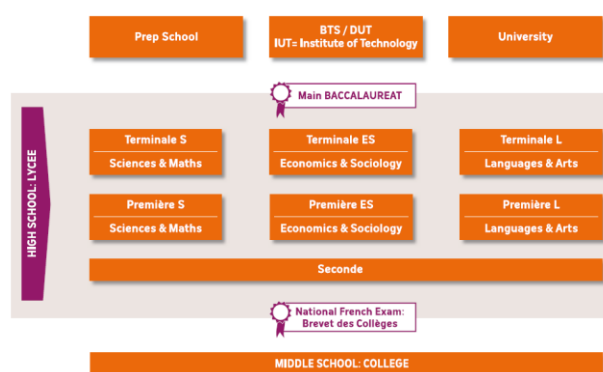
Prep School

BTS / DUT
IUT= Institute of Technology

University

Main BACCALAUREAT

HIGH SCHOOL: LYCEE

Terminale S
Sciences & Maths

Terminale ES
Economics & Sociology

Terminale L
Languages & Arts

Première S
Sciences & Maths

Première ES
Economics & Sociology

Première L
Languages & Arts

Seconde

National French Exam:
Brevet des Collèges

MIDDLE SCHOOL: COLLEGE